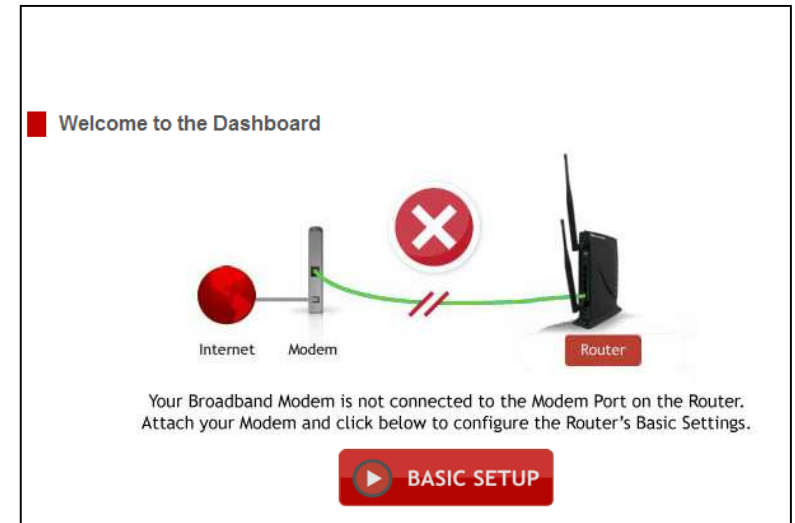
Welcome to the Dashboard

Internet

Modem

Router

Your Broadband Modem is not connected to the Modem Port on the Router. Attach your Modem and click below to configure the Router's Basic Settings.

BASIC SETUP